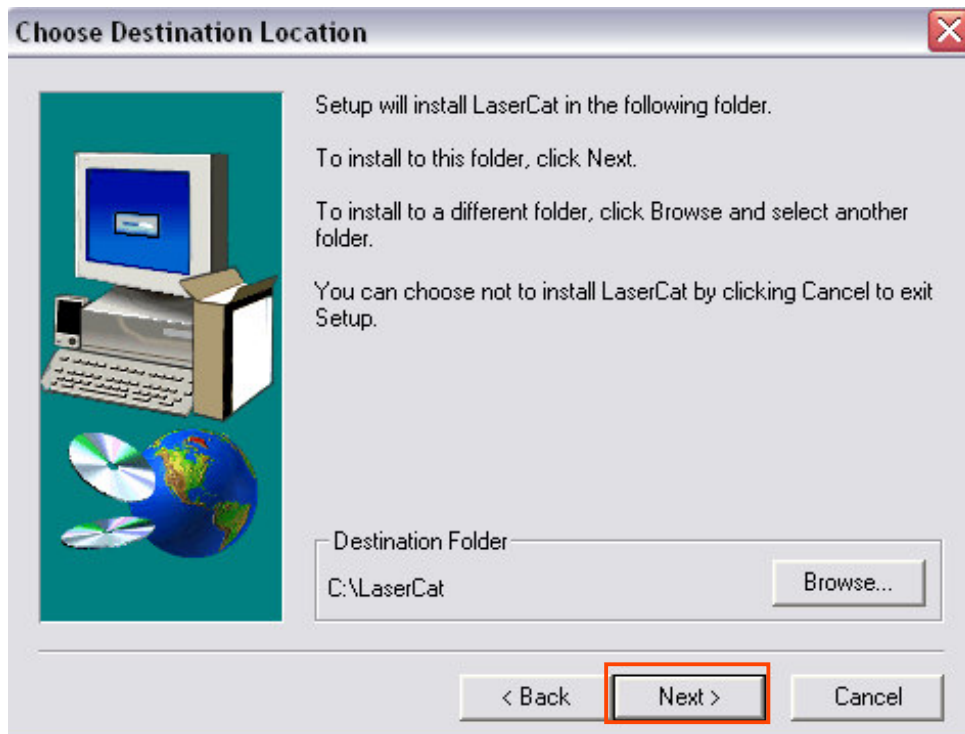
Choose Destination Location

Setup will install LaserCat in the following folder.

To install to this folder, click Next.

To install to a different folder, click Browse and select another folder.

You can choose not to install LaserCat by clicking Cancel to exit Setup.

Destination Folder

C:\LaserCat

Browse...

< Back

Next >

Cancel